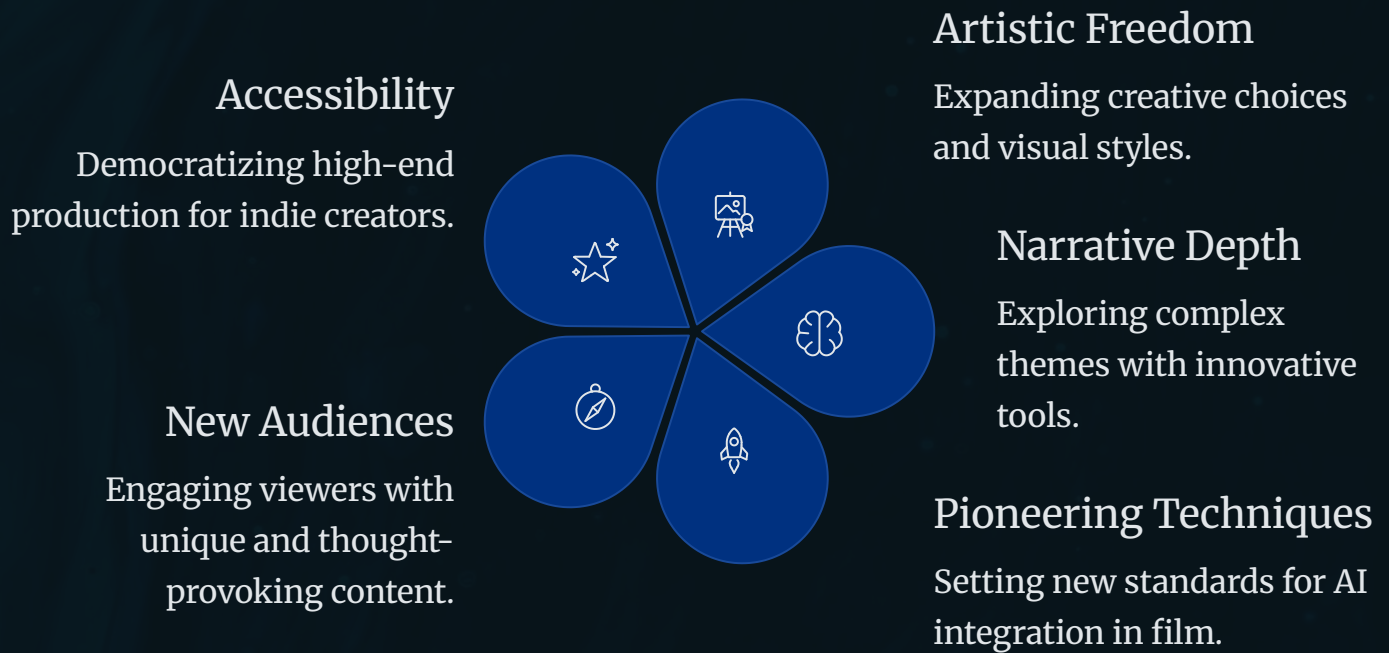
Artistic Freedom

Expanding creative choices and visual styles.

Accessibility

Democratizing high-end production for indie creators.

Narrative Depth

Exploring complex themes with innovative tools.

New Audiences

Engaging viewers with unique and thought-provoking content.

Pioneering Techniques

Setting new standards for AI integration in film.